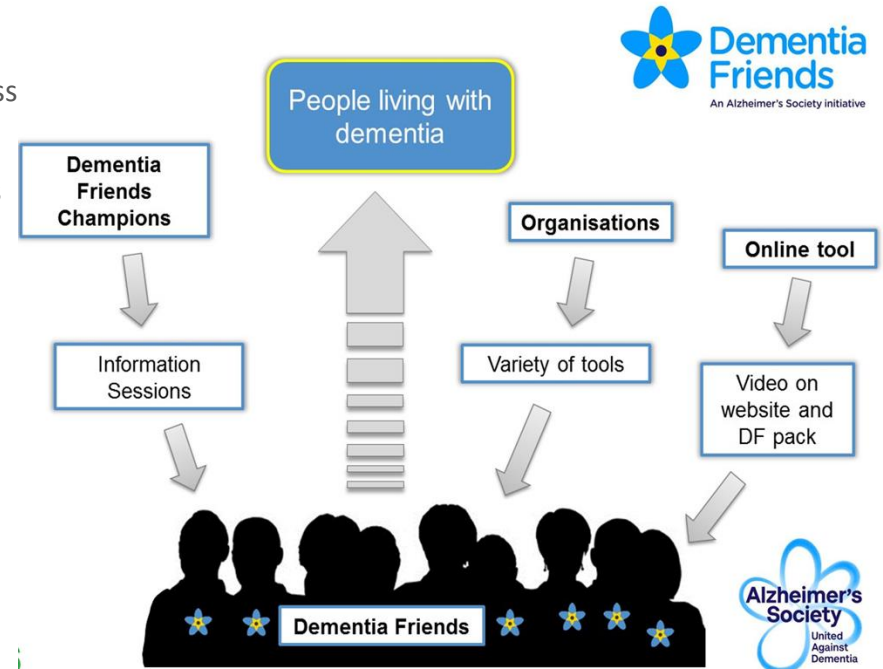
ss

Dementia Friends
An Alzheimer's Society initiative

People living with dementia

Dementia Friends Champions

Organisations

Online tool

Information Sessions

Variety of tools

Video on website and DF pack

Dementia Friends

Alzheimer's Society
United Against Dementia